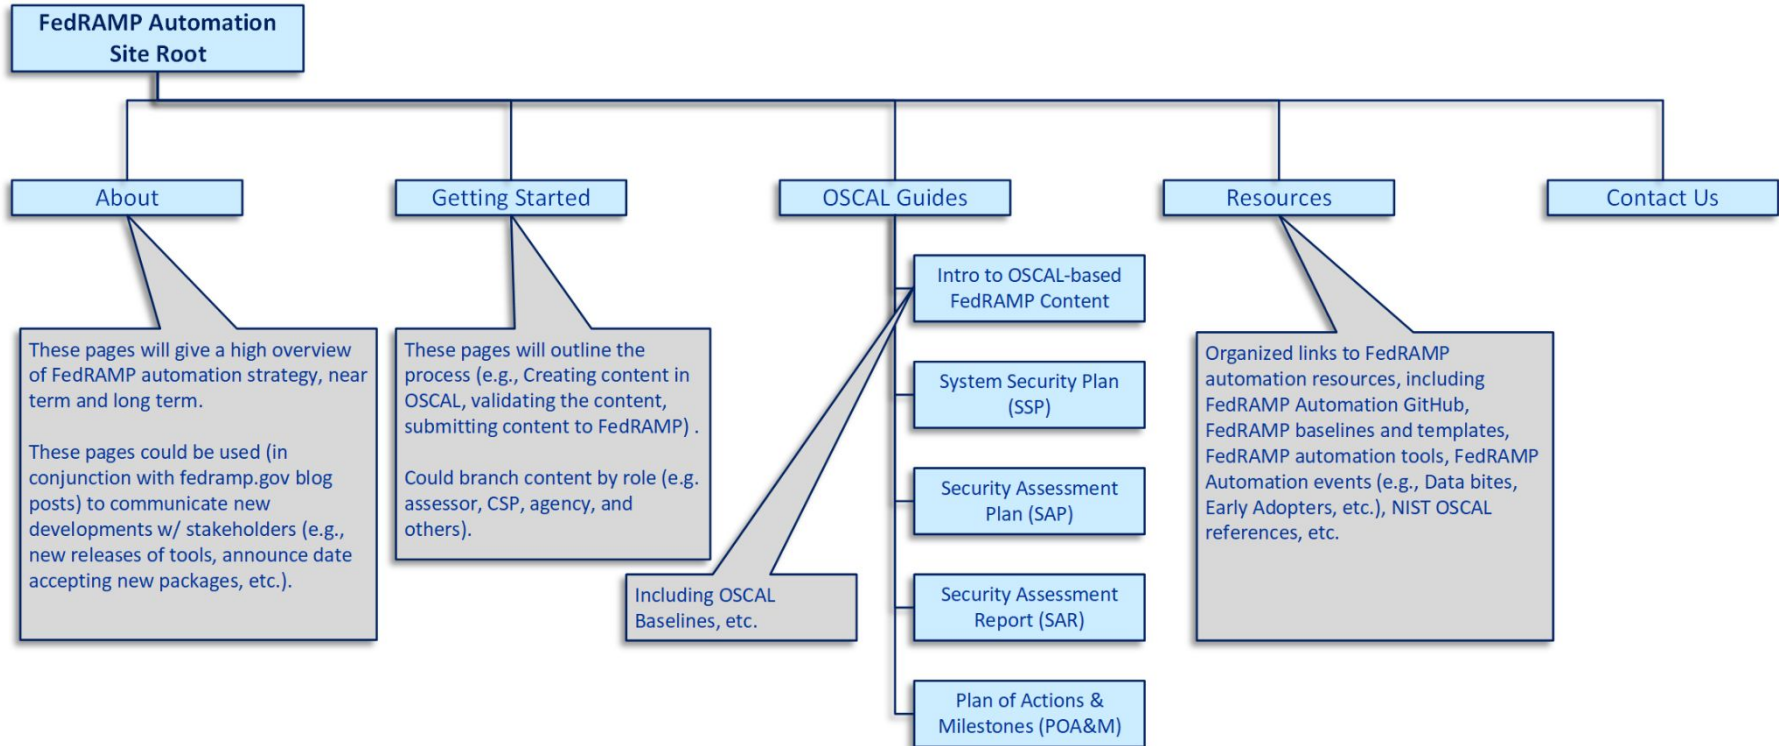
FedRAMP Automation Site Root

About

Getting Started

OSCAL Guides

Resources

Contact Us

These pages will give a high overview of FedRAMP automation strategy, near term and long term.

These pages could be used (in conjunction with fedramp.gov blog posts) to communicate new developments w/ stakeholders (e.g., new releases of tools, announce date accepting new packages, etc.).

These pages will outline the process (e.g., Creating content in OSCAL, validating the content, submitting content to FedRAMP) .

Could branch content by role (e.g. assessor, CSP, agency, and others).

Intro to OSCAL-based FedRAMP Content

System Security Plan (SSP)

Security Assessment Plan (SAP)

Security Assessment Report (SAR)

Plan of Actions & Milestones (POA&M)

Including OSCAL Baselines, etc.

Organized links to FedRAMP automation resources, including FedRAMP Automation GitHub, FedRAMP baselines and templates, FedRAMP automation tools, FedRAMP Automation events (e.g., Data bites, Early Adopters, etc.), NIST OSCAL references, etc.